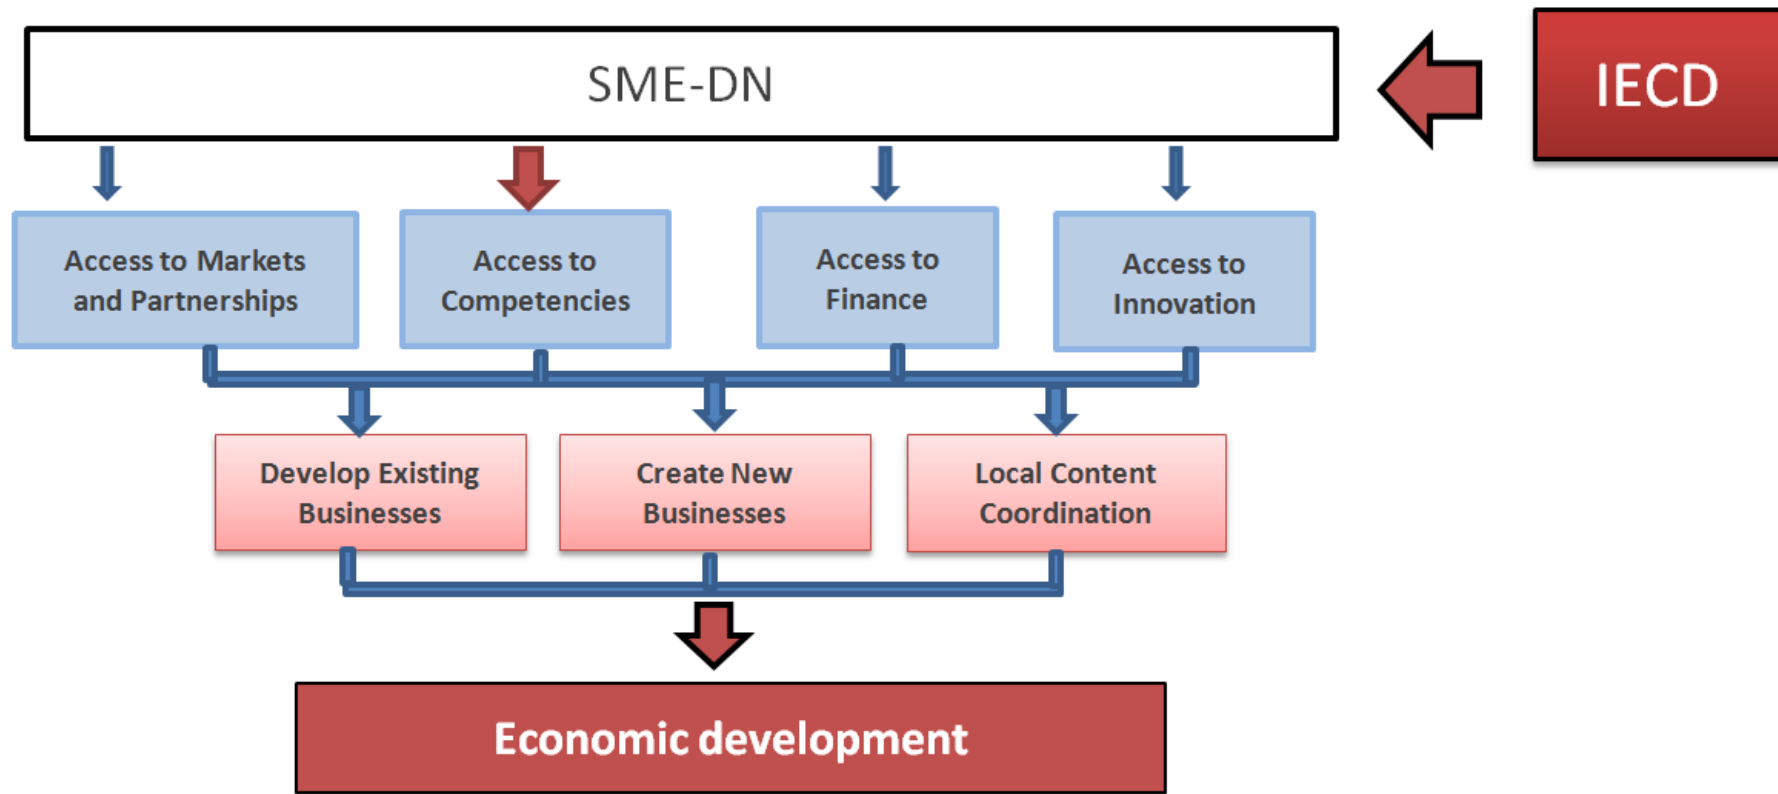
SME-DN

IECD

Access to Markets and Partnerships

Access to Competencies

Access to Finance

Access to Innovation

Develop Existing Businesses

Create New Businesses

Local Content Coordination

Economic development